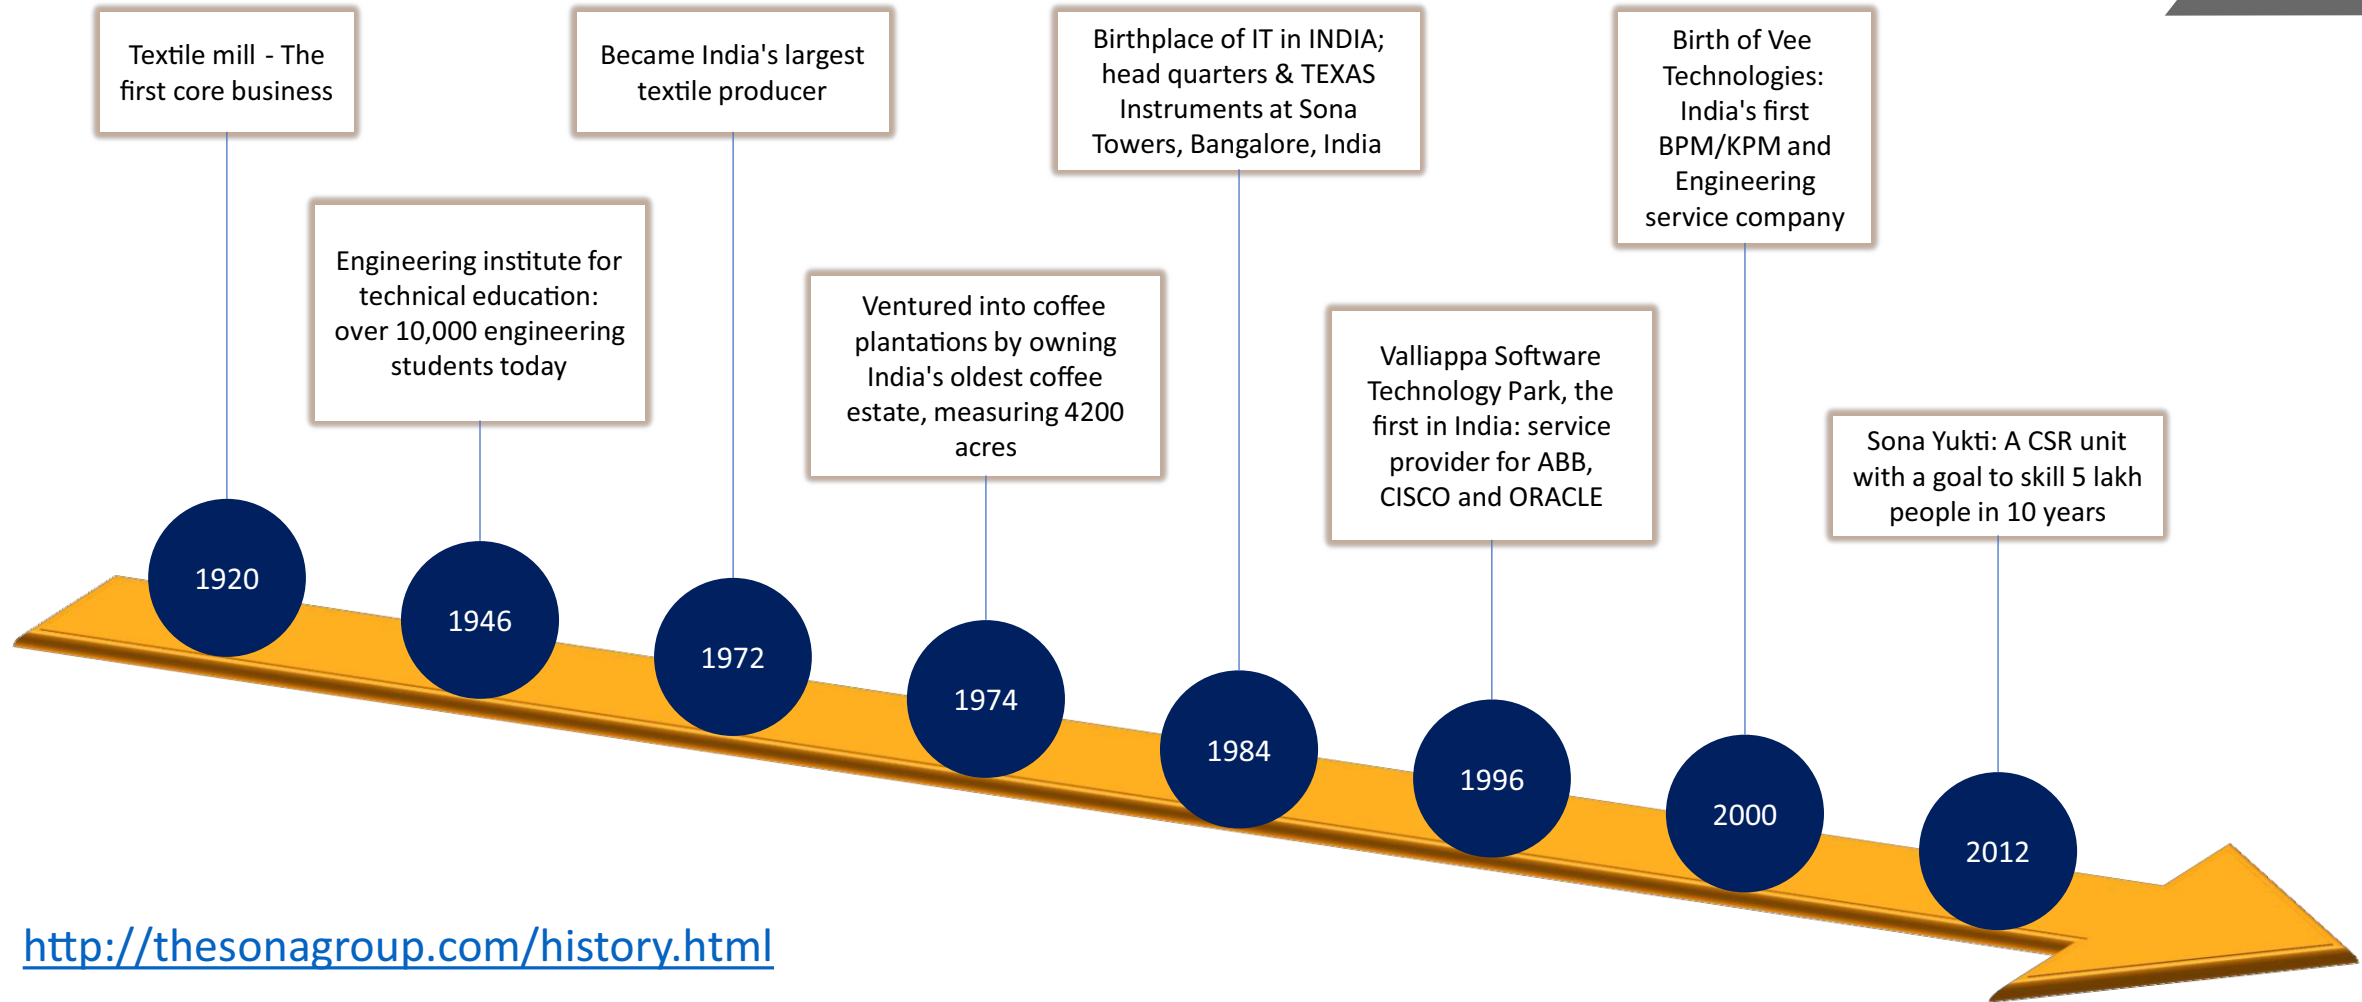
Textile mill - The first core business

1920

Engineering institute for technical education: over 10,000 engineering students today

1946

Became India's largest textile producer

1972

Ventured into coffee plantations by owning India's oldest coffee estate, measuring 4200 acres

1974

Birthplace of IT in INDIA; head quarters & TEXAS Instruments at Sona Towers, Bangalore, India

1984

Valliappa Software Technology Park, the first in India: service provider for ABB, CISCO and ORACLE

1996

Birth of Vee Technologies: India's first BPM/KPM and Engineering service company

2000

Sona Yukti: A CSR unit with a goal to skill 5 lakh people in 10 years

2012

http://thesonagroup.com/history.html